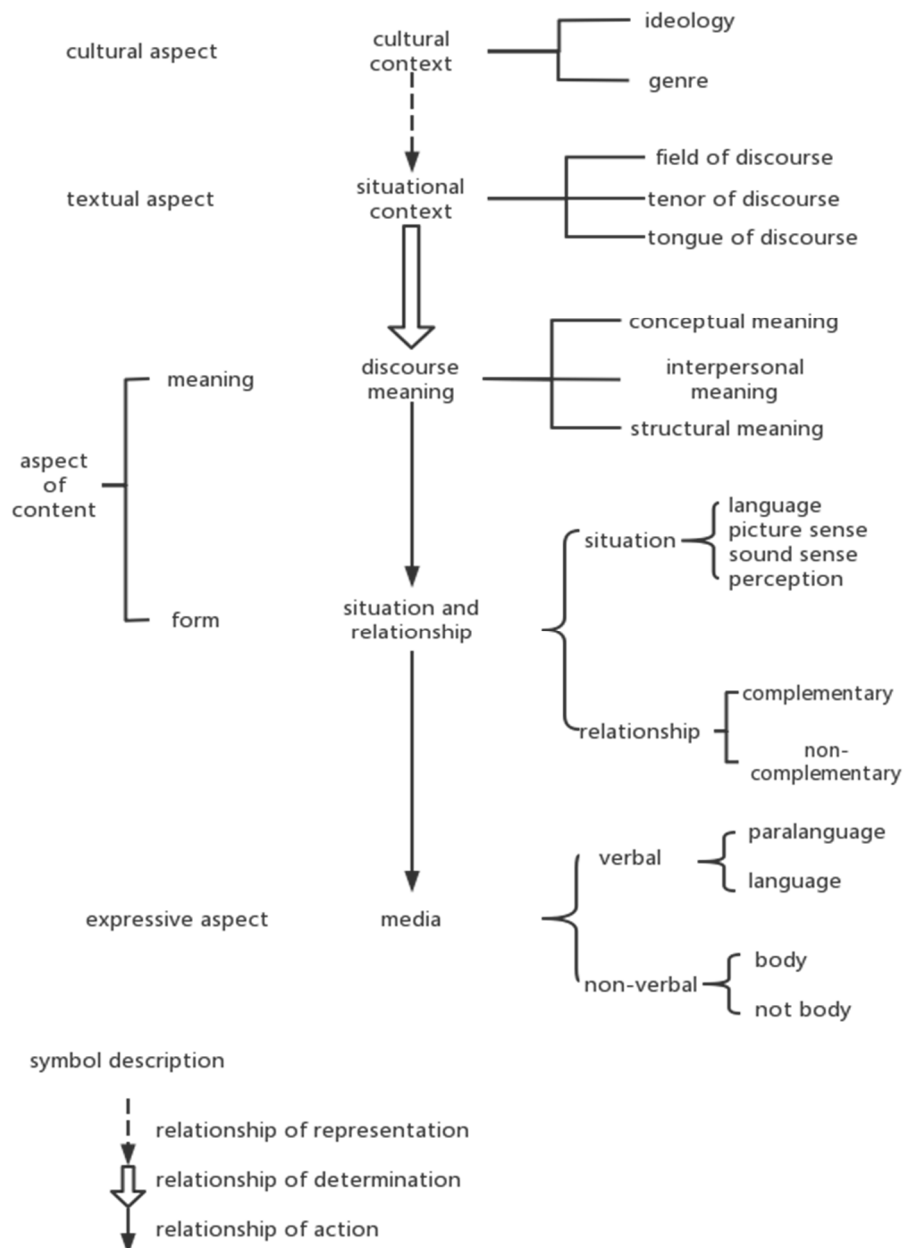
cultural aspect

cultural context

ideology

genre

textual aspect

situational context

field of discourse

tenor of discourse

tongue of discourse

conceptual meaning

meaning

discourse meaning

interpersonal meaning

structural meaning

aspect of content

situation

language
picture sense
sound sense
perception

form

situation and relationship

relationship

complementary

non-complementary

verbal

paralanguage

language

expressive aspect

media

non-verbal

body

not body

symbol description

relationship of representation

relationship of determination

relationship of action